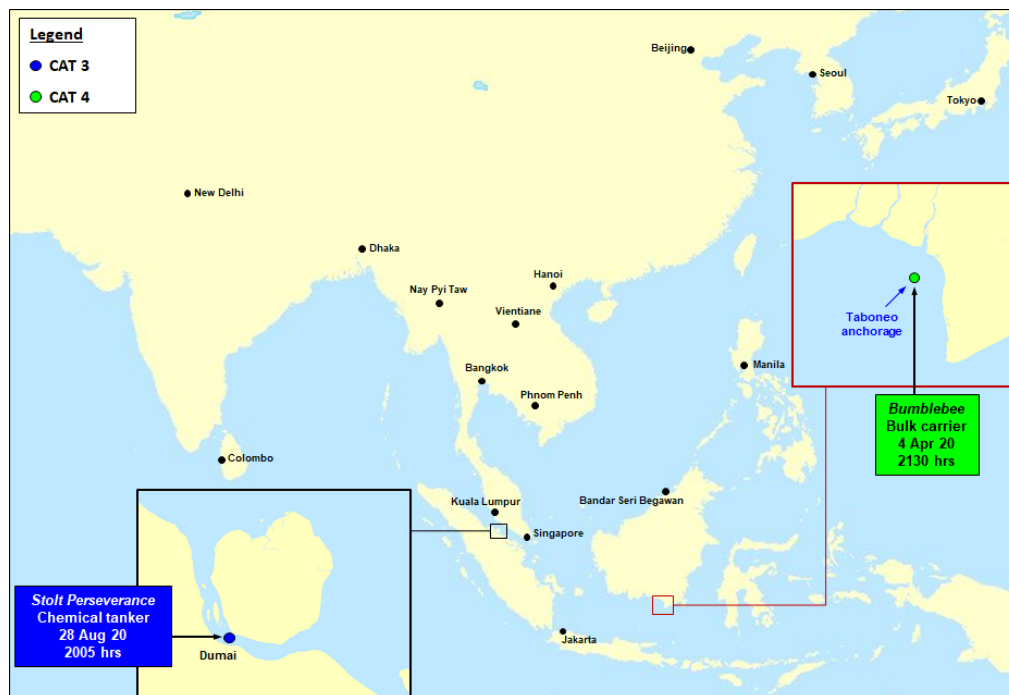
Legend
CAT 3
CAT 4

Beijing
Seoul
Tokyo
New Delhi
Dhaka
Hanoi
Nay Pyi Taw
Vientiane
Bangkok
Phnom Penh
Manila
Colombo
Kuala Lumpur
Singapore
Bandar Seri Begawan
Jakarta

Taboneo anchorage

Bumblebee
Bulk carrier
4 Apr 20
2130 hrs

Stolt Perseverance
Chemical tanker
28 Aug 20
2005 hrs

Dumai